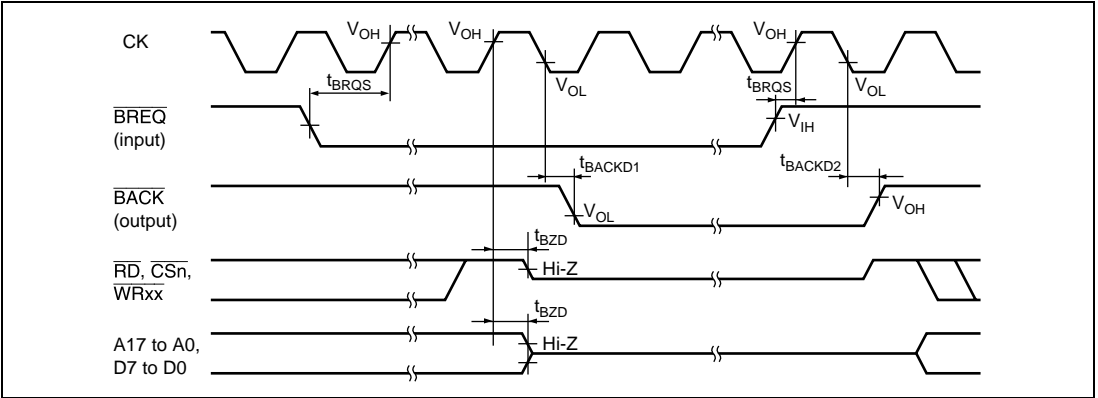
CK

$V_{OH}$ $V_{OH}$ $V_{OH}$

$t_{BRQS}$

$V_{OL}$

$t_{BRQS}$

$V_{OL}$

$\overline{BREQ}$ (input)

$V_{IH}$

$t_{BACKD1}$

$t_{BACKD2}$

$\overline{BACK}$ (output)

$V_{OL}$

$V_{OH}$

$t_{BZD}$

$\overline{RD}$, $\overline{CSn}$, $\overline{WRxx}$

Hi-Z

$t_{BZD}$

A17 to A0, D7 to D0

Hi-Z